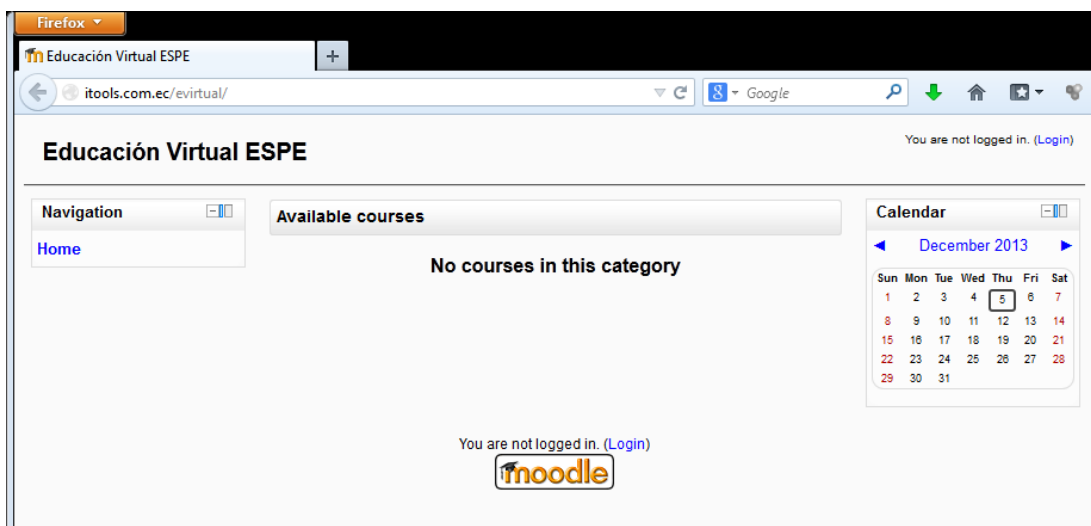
Firefox

Educación Virtual ESPE

+

itools.com.ec/evirtual/

Google

Educación Virtual ESPE

You are not logged in. (Login)

Navigation

Home

Available courses

No courses in this category

Calendar

◄ December 2013 ►

| Sun | Mon | Tue | Wed | Thu | Fri | Sat |
|---|---|---|---|---|---|---|
| 1 | 2 | 3 | 4 | 5 | 6 | 7 |
| 8 | 9 | 10 | 11 | 12 | 13 | 14 |
| 15 | 16 | 17 | 18 | 19 | 20 | 21 |
| 22 | 23 | 24 | 25 | 26 | 27 | 28 |
| 29 | 30 | 31 | | | | |

You are not logged in. (Login)

moodle